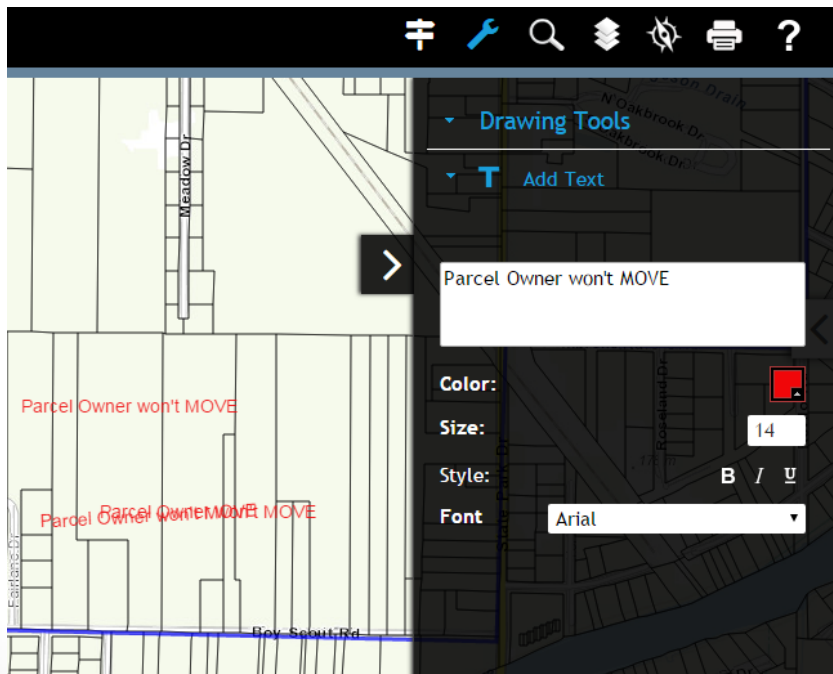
?

Meadow Dr

Parcel Owner won't MOVE

Parcel Owner won't MOVE
Parcel Owner won't MOVE

Fairlane Dr

Boy Scout Rd

Drawing Tools

Add Text

Parcel Owner won't MOVE

Color:

Size: 14

Style: B I U

Font Arial

N Oakbrook Dr

Oakbrook Dr

Roseland Dr

State Park Dr